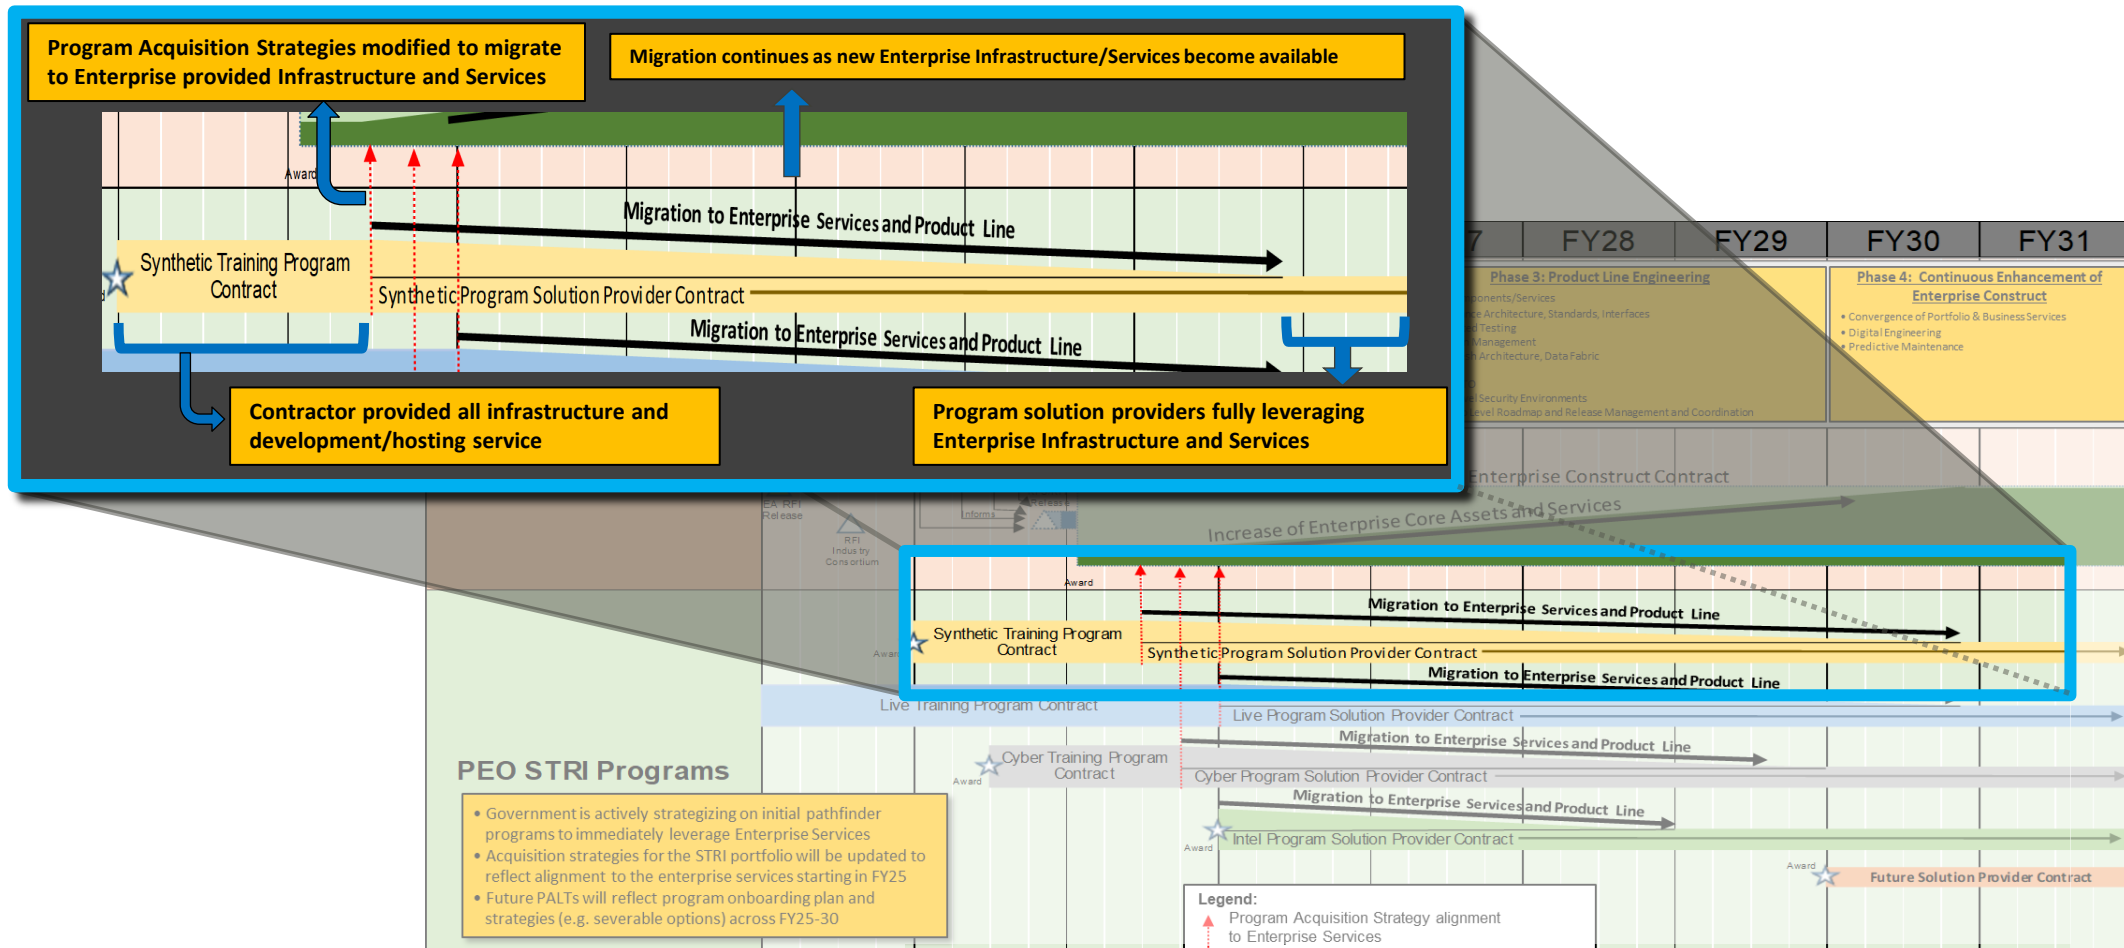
Program Acquisition Strategies modified to migrate to Enterprise provided Infrastructure and Services

Migration continues as new Enterprise Infrastructure/Services become available

Award

Migration to Enterprise Services and Product Line

Synthetic Training Program Contract

Synthetic Program Solution Provider Contract

Migration to Enterprise Services and Product Line

Contractor provided all infrastructure and development/hosting service

Program solution providers fully leveraging Enterprise Infrastructure and Services

FY28 FY29 FY30 FY31

Phase 3: Product Line Engineering

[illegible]ponents/Services
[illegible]e Architecture, Standards, Interfaces
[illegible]d Testing
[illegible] Management
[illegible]h Architecture, Data Fabric
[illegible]l Security Environments
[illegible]evel Roadmap and Release Management and Coordination

Phase 4: Continuous Enhancement of Enterprise Construct

• Convergence of Portfolio & Business Services
• Digital Engineering
• Predictive Maintenance

Enterprise Construct Contract

Increase of Enterprise Core Assets and Services

EA RFI Release

RFI Industry Consortium

Informa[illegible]

Release

Award

Migration to Enterprise Services and Product Line

Synthetic Training Program Contract

Award

Synthetic Program Solution Provider Contract

Migration to Enterprise Services and Product Line

Live Training Program Contract

Live Program Solution Provider Contract

Migration to Enterprise Services and Product Line

PEO STRI Programs

Cyber Training Program Contract

Award

Cyber Program Solution Provider Contract

Migration to Enterprise Services and Product Line

Award

Intel Program Solution Provider Contract

Award

Future Solution Provider Contract

• Government is actively strategizing on initial pathfinder programs to immediately leverage Enterprise Services
• Acquisition strategies for the STRI portfolio will be updated to reflect alignment to the enterprise services starting in FY25
• Future PALTs will reflect program onboarding plan and strategies (e.g. severable options) across FY25-30

Legend:
Program Acquisition Strategy alignment to Enterprise Services